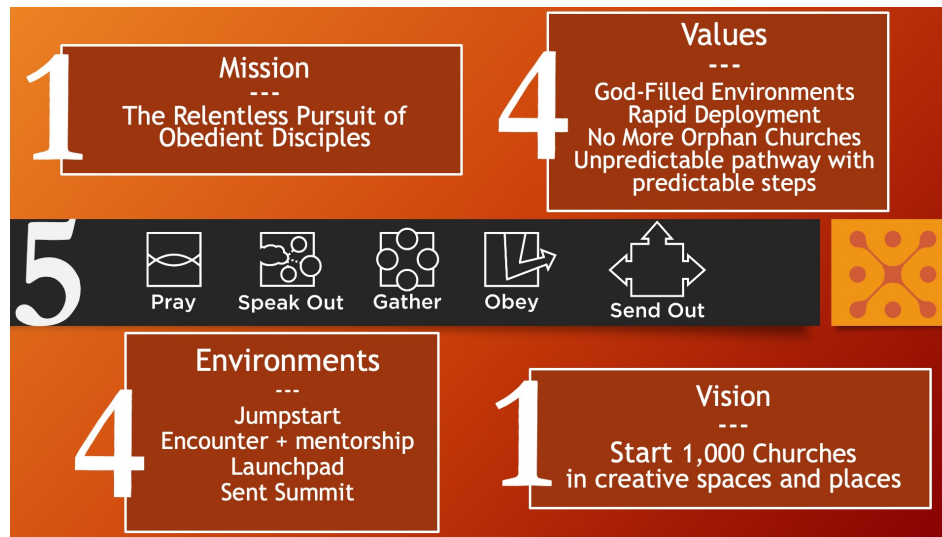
1

Mission
---
The Relentless Pursuit of Obedient Disciples

4

Values
---
God-Filled Environments
Rapid Deployment
No More Orphan Churches
Unpredictable pathway with predictable steps

5

Pray

Speak Out

Gather

Obey

Send Out

4

Environments
---
Jumpstart
Encounter + mentorship
Launchpad
Sent Summit

1

Vision
---
Start 1,000 Churches
in creative spaces and places